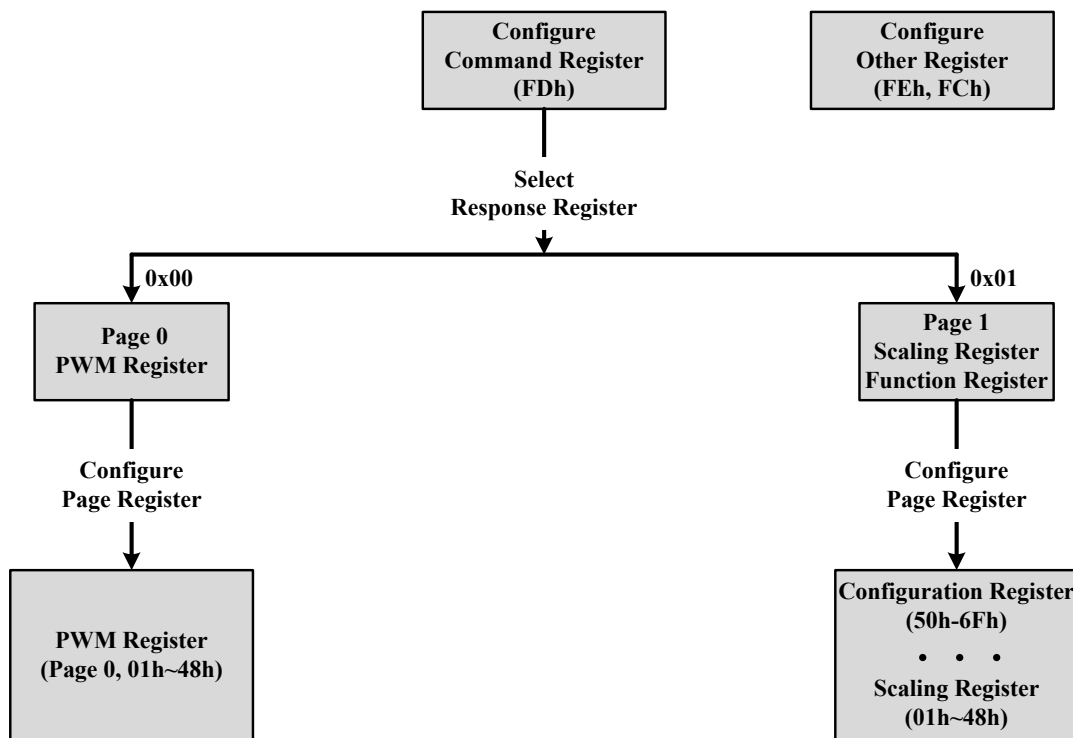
Configure
Command Register
(FDh)

Configure
Other Register
(FEh, FCh)

Select
Response Register

0x00

0x01

Page 0
PWM Register

Page 1
Scaling Register
Function Register

Configure
Page Register

Configure
Page Register

PWM Register
(Page 0, 01h~48h)

Configuration Register
(50h-6Fh)
• • •
Scaling Register
(01h~48h)